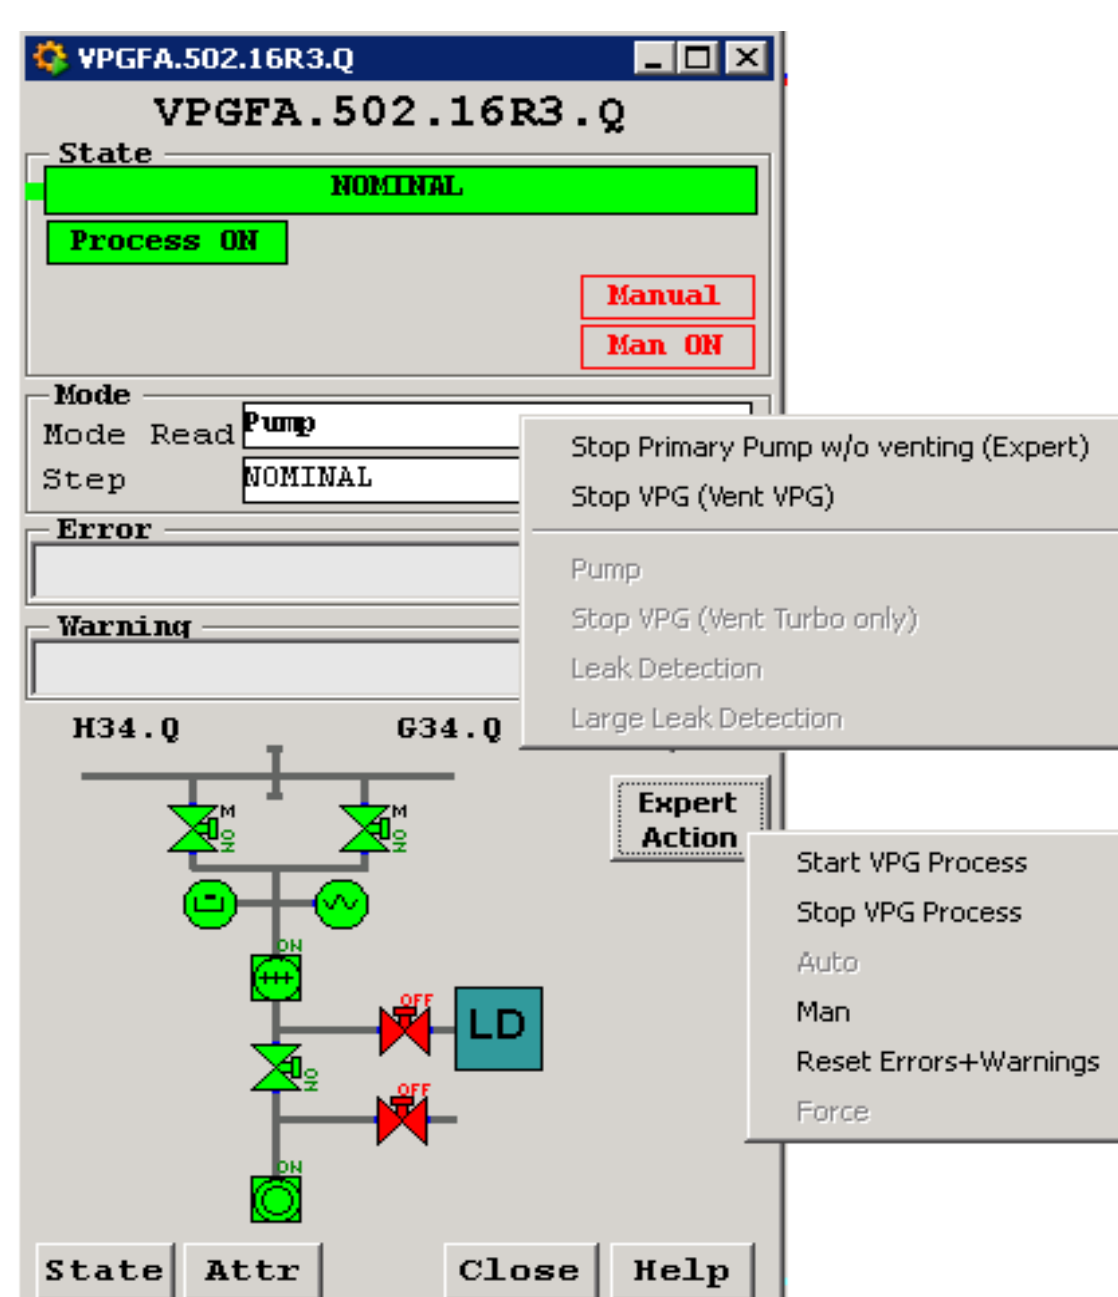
VPGFA.502.16R3.Q

VPGFA.502.16R3.Q

State

NOMINAL

Process ON

Manual

Man ON

Mode

Mode Read Pump

Step NOMINAL

Error

Warning

H34.Q G34.Q

M
ON

M
ON

ON

OFF

LD

ON

OFF

ON

Expert Action

Stop Primary Pump w/o venting (Expert)
Stop VPG (Vent VPG)
Pump
Stop VPG (Vent Turbo only)
Leak Detection
Large Leak Detection

Start VPG Process
Stop VPG Process
Auto
Man
Reset Errors+Warnings
Force

State Attr Close Help